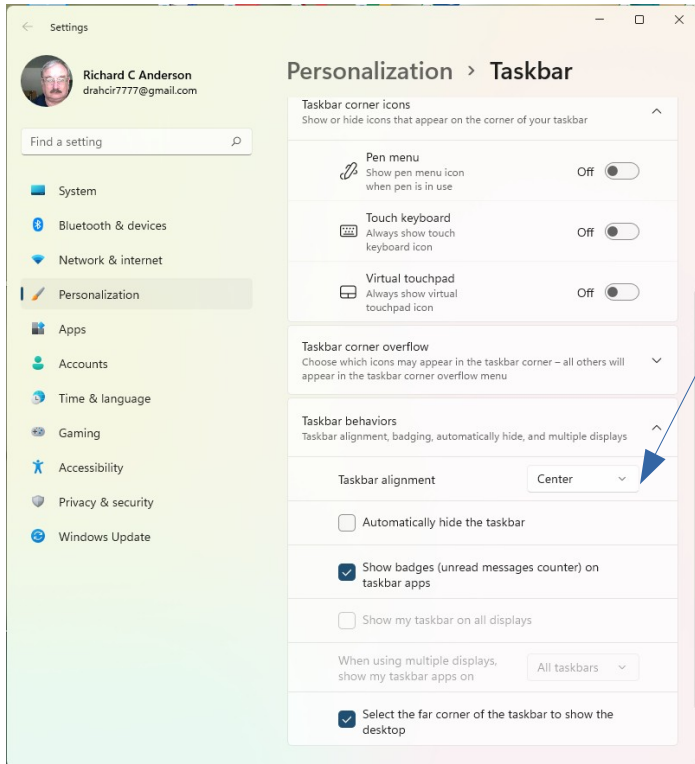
Settings

Richard C Anderson
drahcir7777@gmail.com

Find a setting

System
Bluetooth & devices
Network & internet
Personalization
Apps
Accounts
Time & language
Gaming
Accessibility
Privacy & security
Windows Update

Personalization › Taskbar

Taskbar corner icons
Show or hide icons that appear on the corner of your taskbar

Pen menu
Show pen menu icon when pen is in use
Off

Touch keyboard
Always show touch keyboard icon
Off

Virtual touchpad
Always show virtual touchpad icon
Off

Taskbar corner overflow
Choose which icons may appear in the taskbar corner – all others will appear in the taskbar corner overflow menu

Taskbar behaviors
Taskbar alignment, badging, automatically hide, and multiple displays

Taskbar alignment
Center

Automatically hide the taskbar

Show badges (unread messages counter) on taskbar apps

Show my taskbar on all displays

When using multiple displays, show my taskbar apps on
All taskbars

Select the far corner of the taskbar to show the desktop